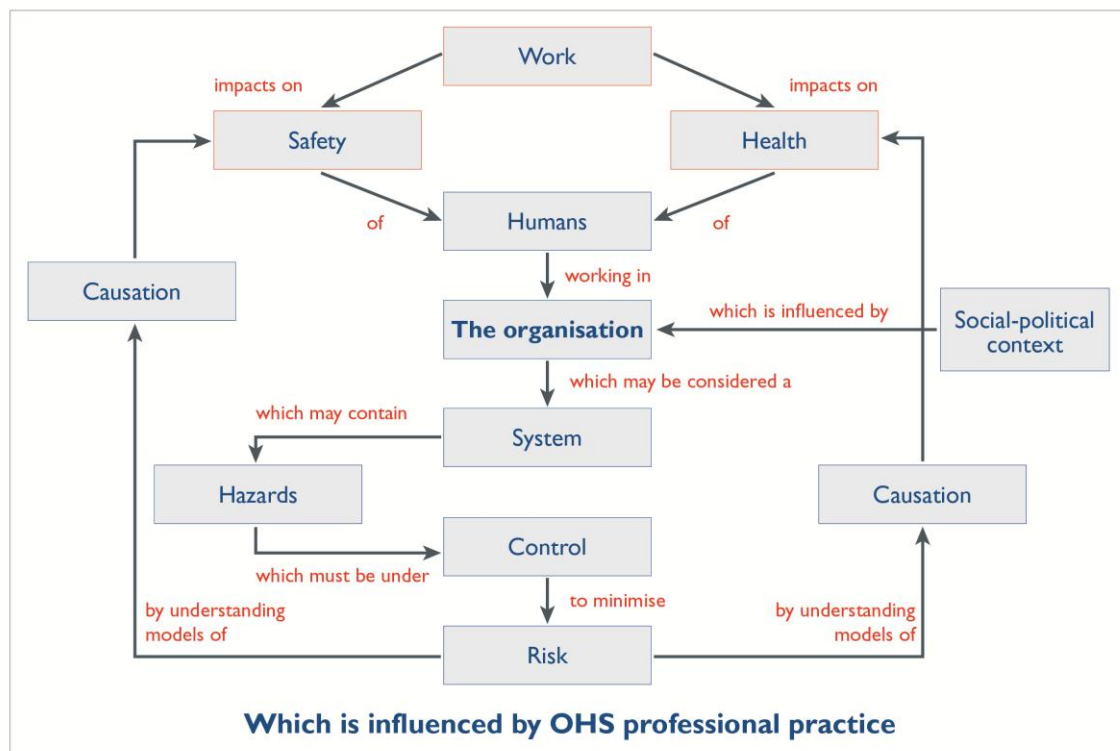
Work

impacts on

impacts on

Safety

Health

of

Humans

of

Causation

working in

The organisation

which is influenced by

Social-political context

which may be considered a

which may contain

System

Hazards

Causation

Control

which must be under

to minimise

by understanding models of

by understanding models of

Risk

Which is influenced by OHS professional practice